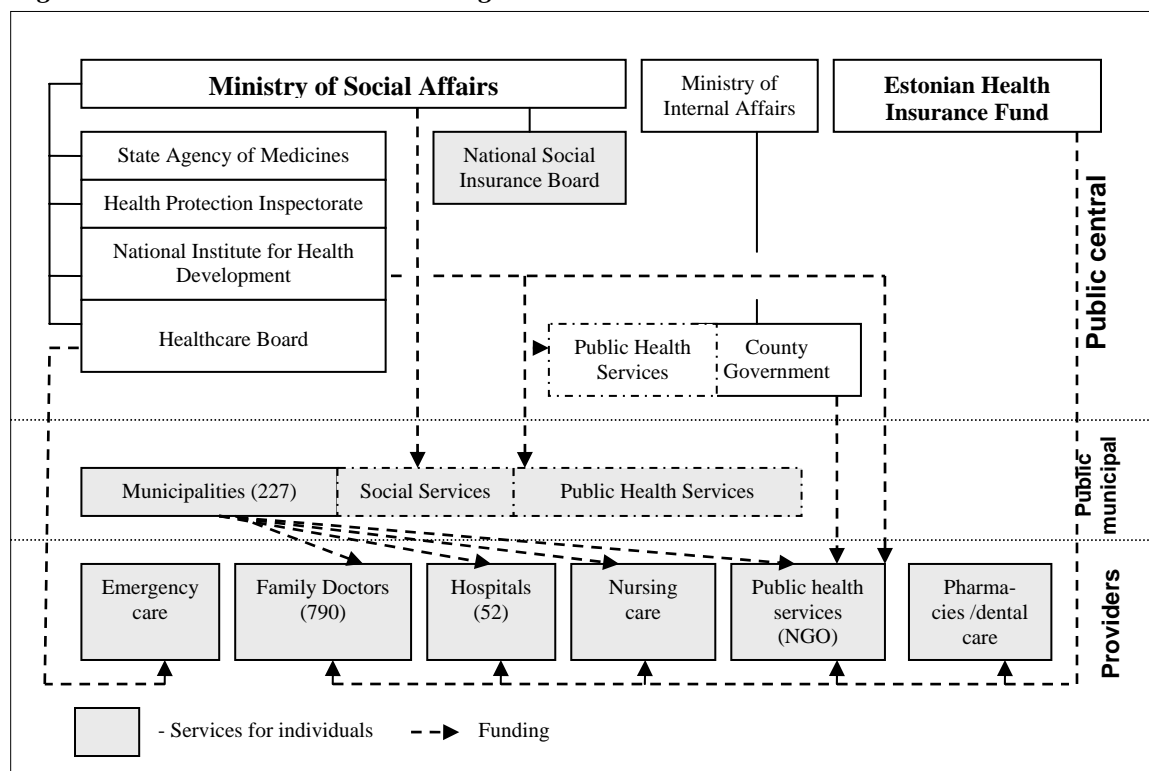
Ministry of Social Affairs

Ministry of Internal Affairs

Estonian Health Insurance Fund

State Agency of Medicines

Health Protection Inspectorate

National Institute for Health Development

Healthcare Board

National Social Insurance Board

Public Health Services

County Government

Public central

Municipalities (227)

Social Services

Public Health Services

Public municipal

Emergency care

Family Doctors (790)

Hospitals (52)

Nursing care

Public health services (NGO)

Pharmacies /dental care

Providers

- Services for individuals

Funding